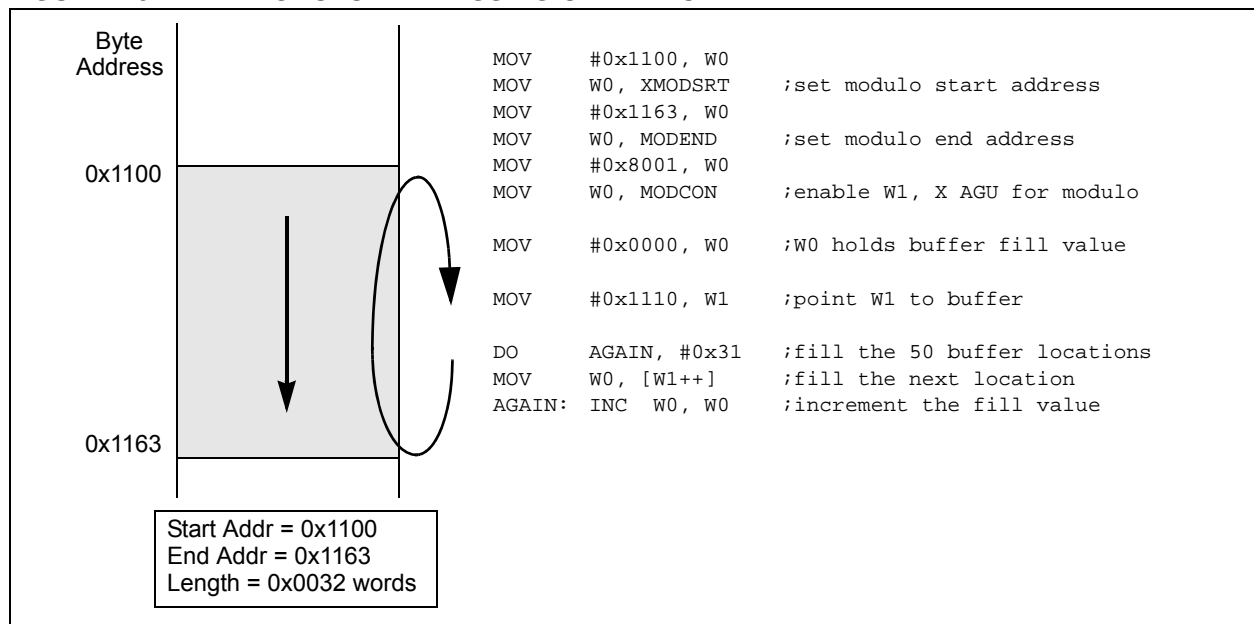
Byte Address

0x1100

0x1163

Start Addr = 0x1100
End Addr = 0x1163
Length = 0x0032 words

MOV #0x1100, W0
MOV W0, XMODSRT ;set modulo start address
MOV #0x1163, W0
MOV W0, MODEND ;set modulo end address
MOV #0x8001, W0
MOV W0, MODCON ;enable W1, X AGU for modulo

MOV #0x0000, W0 ;W0 holds buffer fill value

MOV #0x1110, W1 ;point W1 to buffer

DO AGAIN, #0x31 ;fill the 50 buffer locations
MOV W0, [W1++] ;fill the next location
AGAIN: INC W0, W0 ;increment the fill value